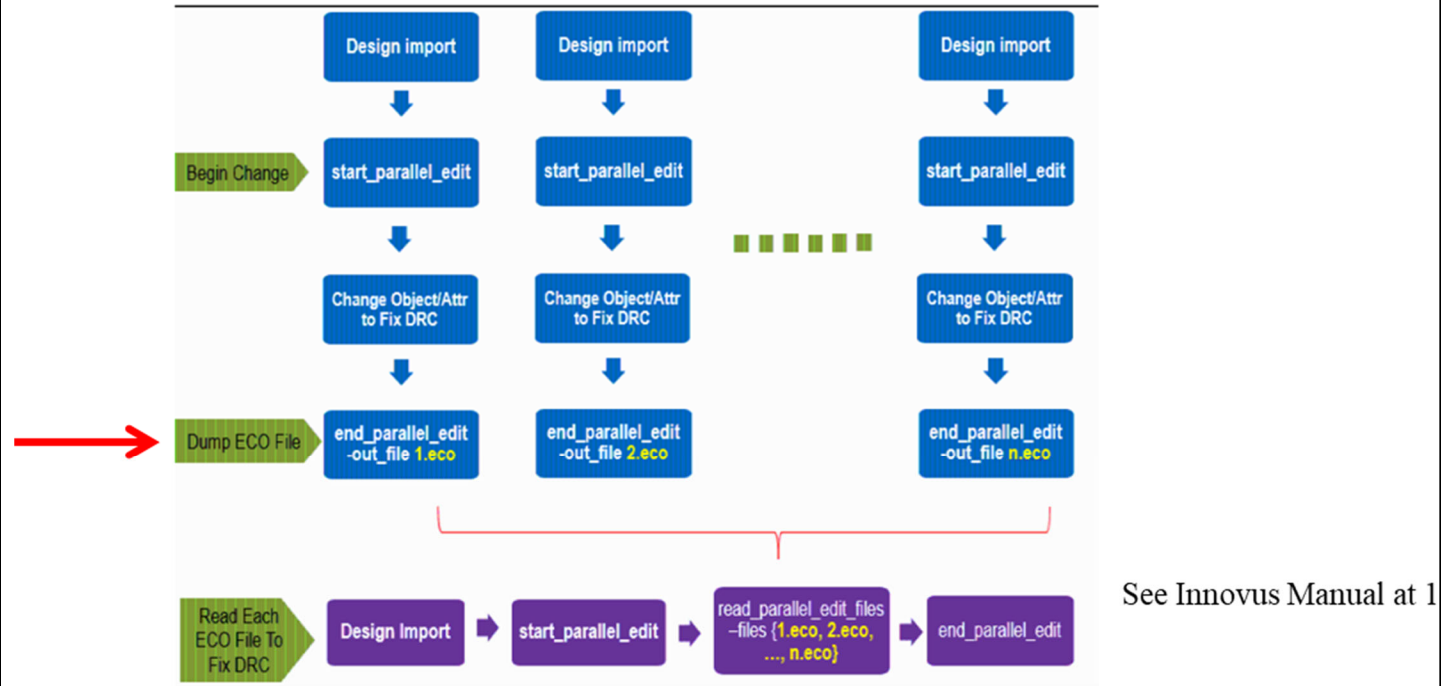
Design import

Design import

Design import

Begin Change

start_parallel_edit

start_parallel_edit

start_parallel_edit

Change Object/Attr to Fix DRC

Change Object/Attr to Fix DRC

Change Object/Attr to Fix DRC

Dump ECO File

end_parallel_edit -out_file 1.eco

end_parallel_edit -out_file 2.eco

end_parallel_edit -out_file n.eco

Read Each ECO File To Fix DRC

Design Import

start_parallel_edit

read_parallel_edit_files –files {1.eco, 2.eco, ..., n.eco}

end_parallel_edit

See Innovus Manual at 1